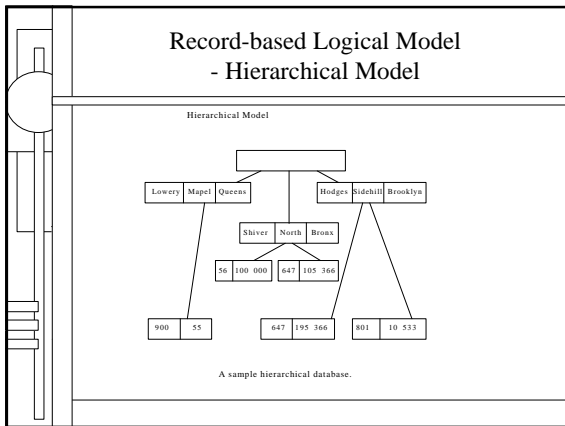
Record-based Logical Model
- Hierarchical Model

Hierarchical Model

Lowery Mapel Queens

Hodges Sidehill Brooklyn

Shiver North Bronx

56 100 000

647 105 366

900 55

647 195 366

801 10 533

A sample hierarchical database.